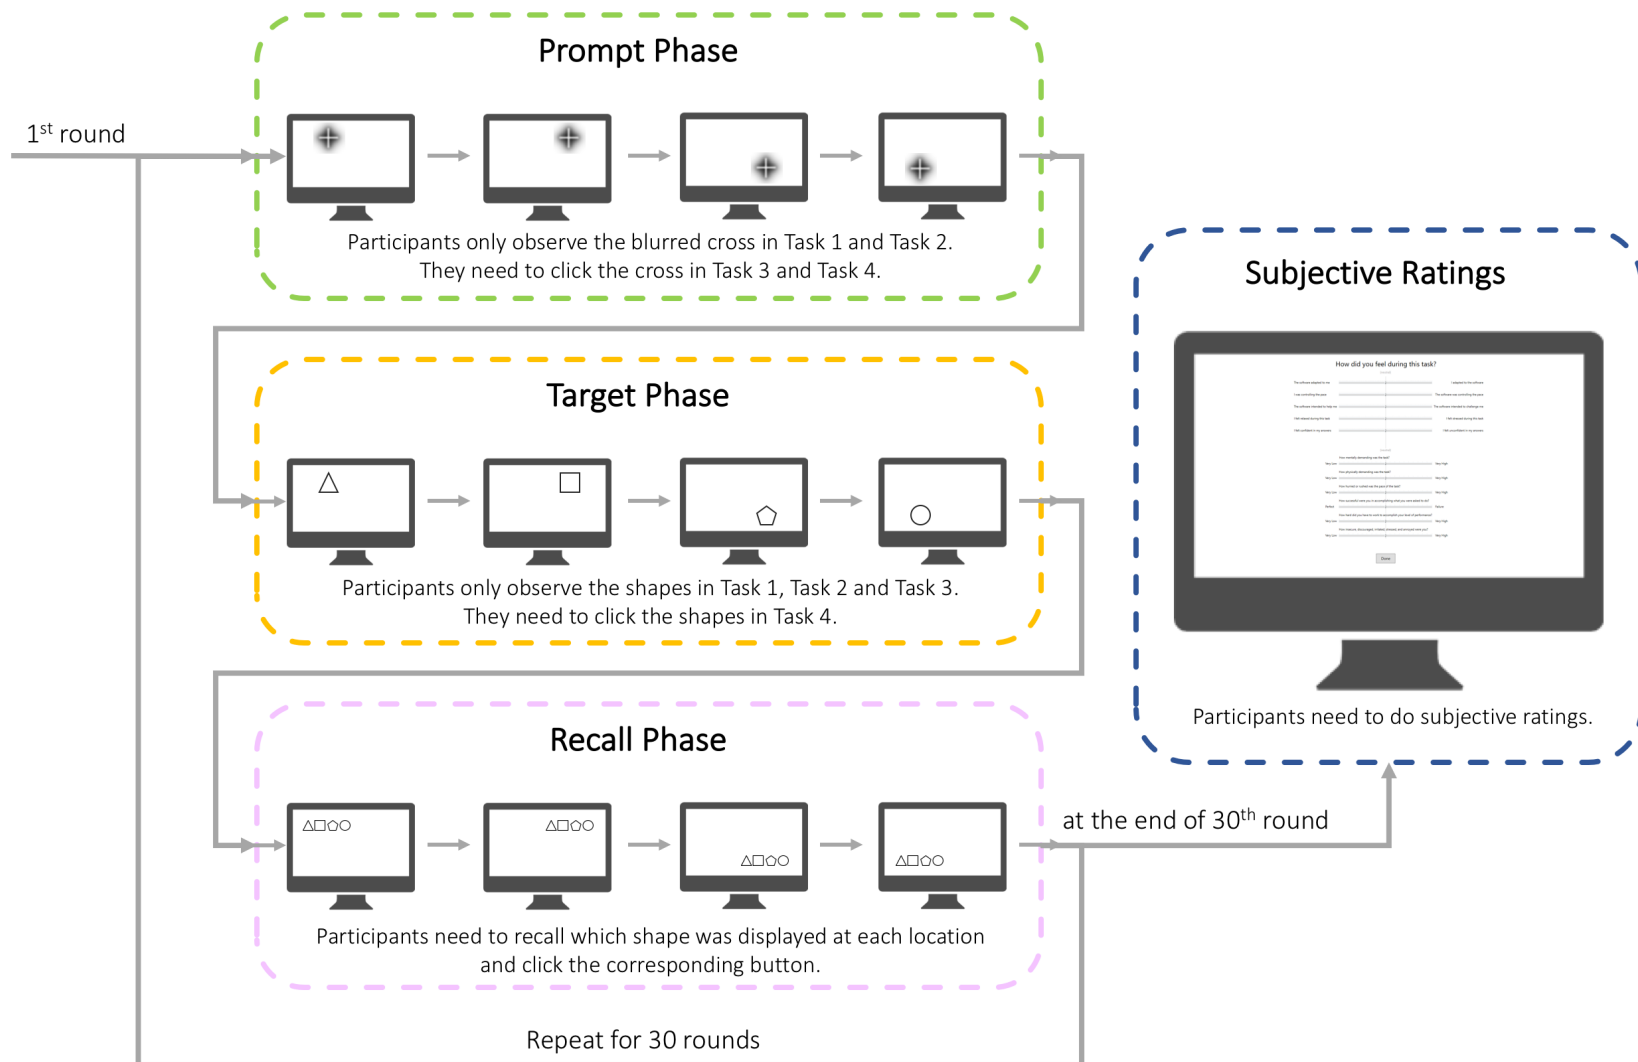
Prompt Phase

$1^{st}$ round

Participants only observe the blurred cross in Task 1 and Task 2. They need to click the cross in Task 3 and Task 4.

Target Phase

Participants only observe the shapes in Task 1, Task 2 and Task 3. They need to click the shapes in Task 4.

Recall Phase

Participants need to recall which shape was displayed at each location and click the corresponding button.

Subjective Ratings

How did you feel during this task?

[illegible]

Participants need to do subjective ratings.

at the end of $30^{th}$ round

Repeat for 30 rounds